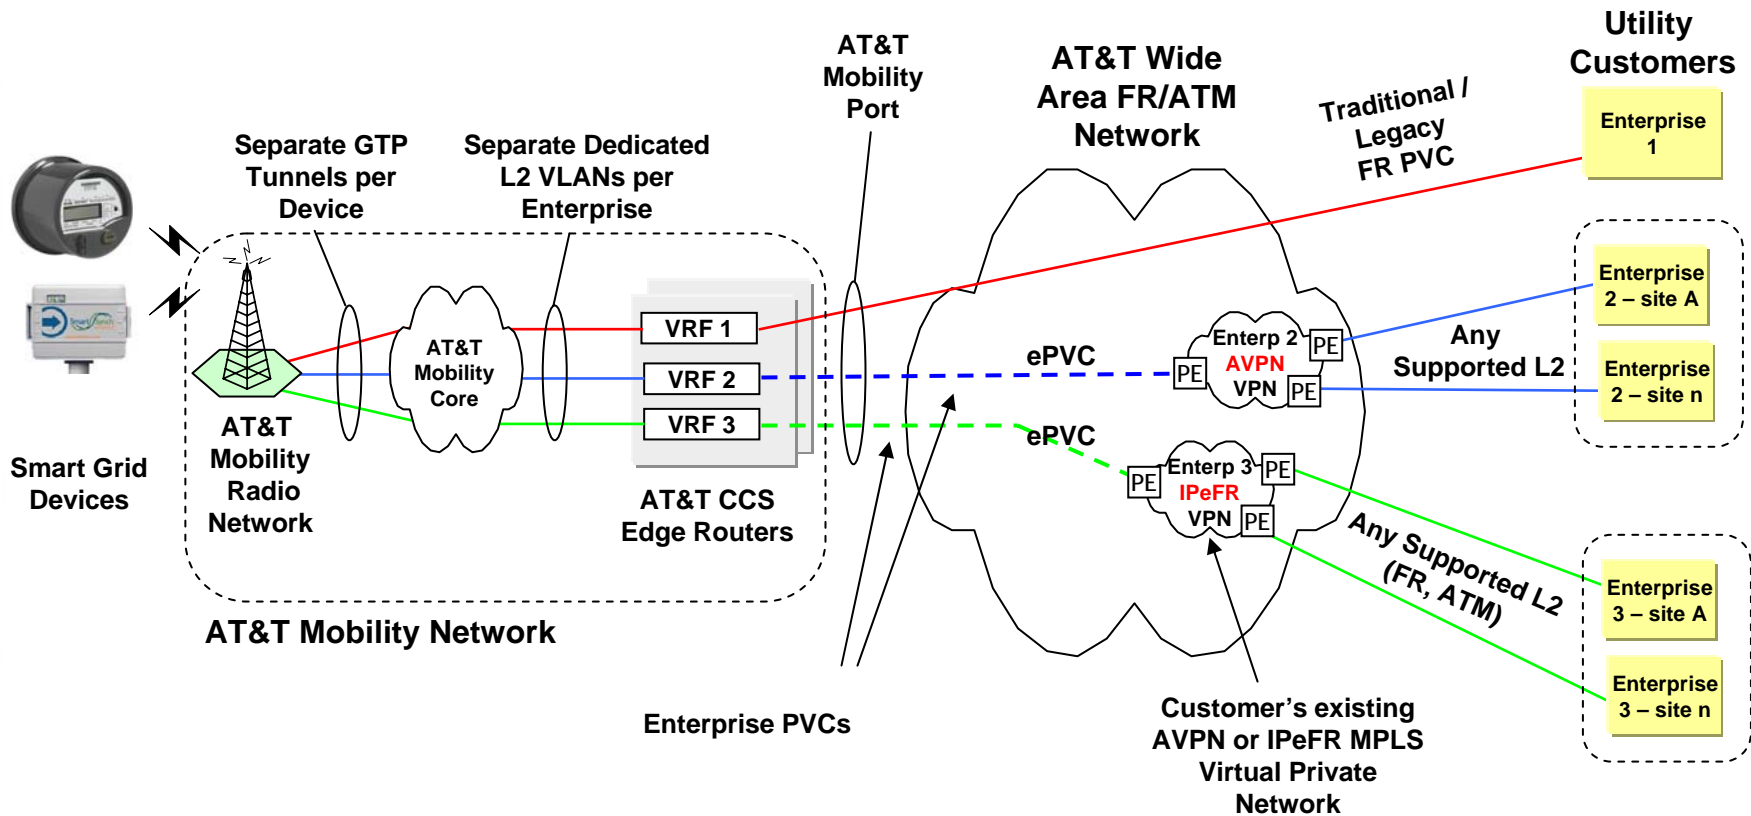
Utility Customers

AT&T Mobility Port

AT&T Wide Area FR/ATM Network

Traditional / Legacy FR PVC

Enterprise 1

Separate GTP Tunnels per Device

Separate Dedicated L2 VLANs per Enterprise

Enterprise 2 – site A

Any Supported L2

Enterprise 2 – site n

AT&T Mobility Core

VRF 1

VRF 2

VRF 3

ePVC

ePVC

Enterp 2 AVPN VPN

PE

PE

PE

Enterp 3 IPeFR VPN

PE

PE

PE

AT&T Mobility Radio Network

Smart Grid Devices

AT&T CCS Edge Routers

Any Supported L2 (FR, ATM)

Enterprise 3 – site A

Enterprise 3 – site n

AT&T Mobility Network

Enterprise PVCs

Customer's existing AVPN or IPeFR MPLS Virtual Private Network